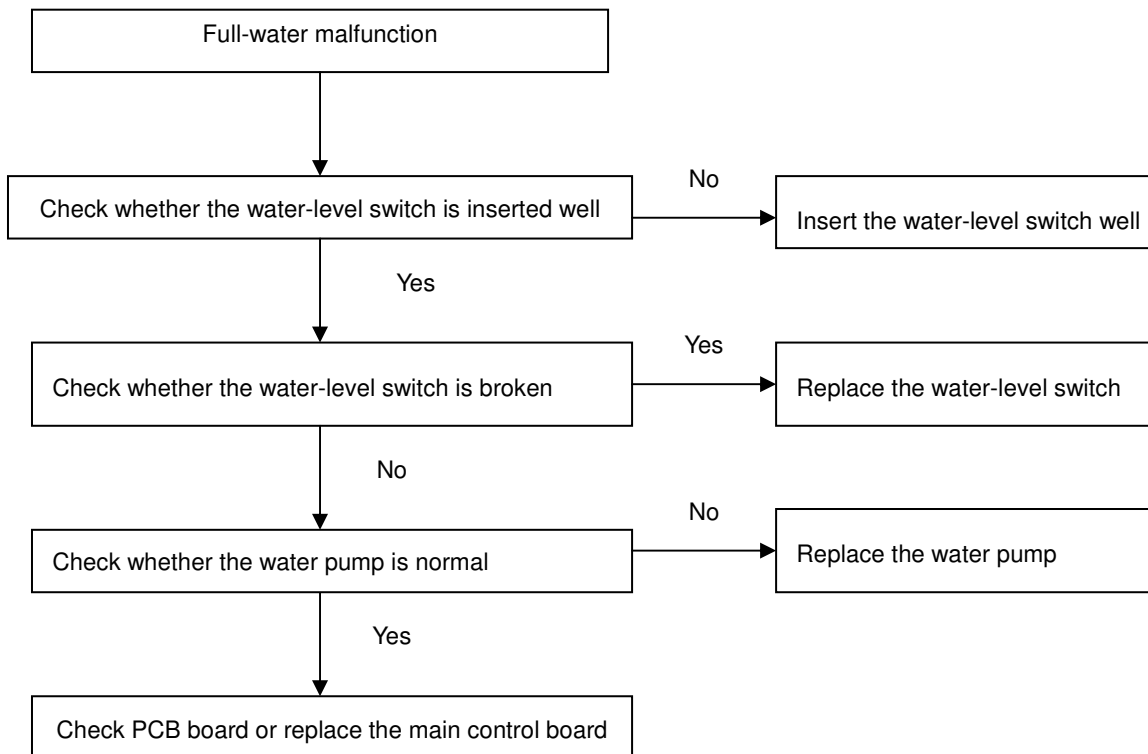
Full-water malfunction

Check whether the water-level switch is inserted well

No

Insert the water-level switch well

Yes

Check whether the water-level switch is broken

Yes

Replace the water-level switch

No

Check whether the water pump is normal

No

Replace the water pump

Yes

Check PCB board or replace the main control board